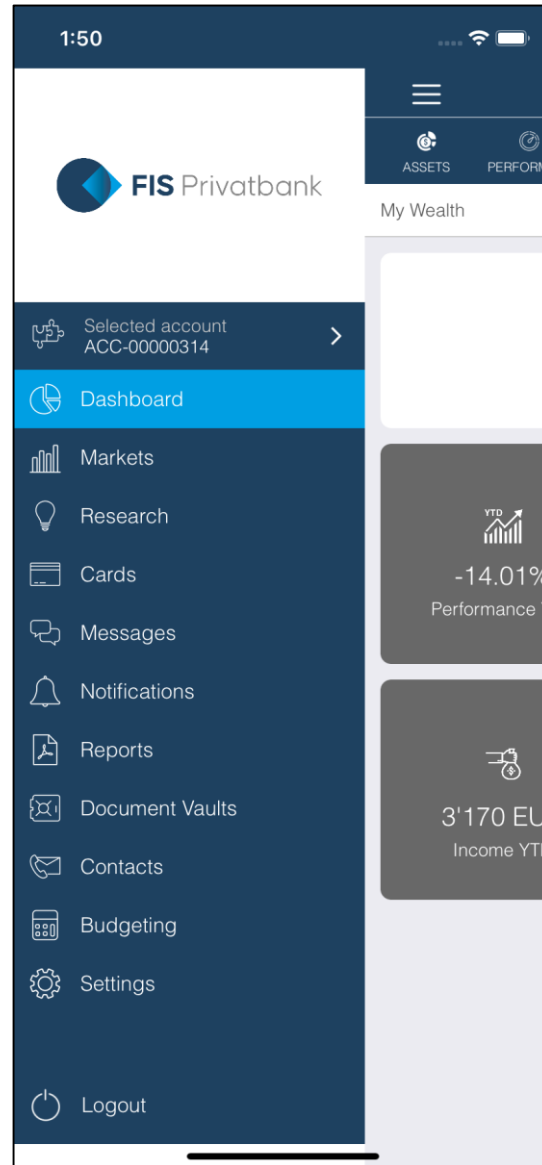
1:50

FIS Privatbank

Selected account
ACC-00000314

Dashboard
Markets
Research
Cards
Messages
Notifications
Reports
Document Vaults
Contacts
Budgeting
Settings

Logout

ASSETS
PERFORM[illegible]

My Wealth

YTD
-14.01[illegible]
Performance

3'170 EU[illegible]
Income YT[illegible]